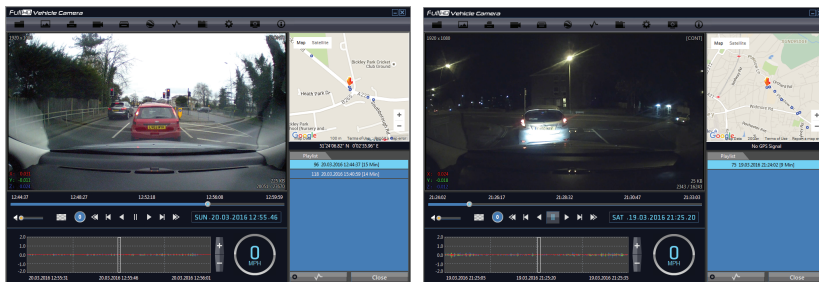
Full HD Vehicle Camera

1920 x 1080

Map Satellite

Birkley Park Cricket Club Ground

Heath Park Dr

Google

51°24'06.82" N 0°02'15.86" E

Playlist

96 20.03.2016 12:44:37 [15 Min]

118 20.03.2016 15:40:59 [14 Min]

12:44:37 12:48:27 12:52:18 12:56:08 12:59:59

SUN .20.03.2016 12:55:46

2.0 1.0 0.0 -1.0 -2.0

20.03.2016 12:55:31 20.03.2016 12:55:46 20.03.2016 12:56:01

0 MPH

Close

Full HD Vehicle Camera

1920 x 1080 [CONT]

Map Satellite

Google

No GPS Signal

Playlist

75 19.03.2016 21:24:02 [8 Min]

21:24:02 21:26:17 21:28:32 21:30:47 21:33:03

25 KB (343 / 1626)

SAT .19.03.2016 21:25:20

2.0 1.0 0.0 -1.0 -2.0

19.03.2016 21:25:05 19.03.2016 21:25:20 19.03.2016 21:25:35

0 MPH

Close